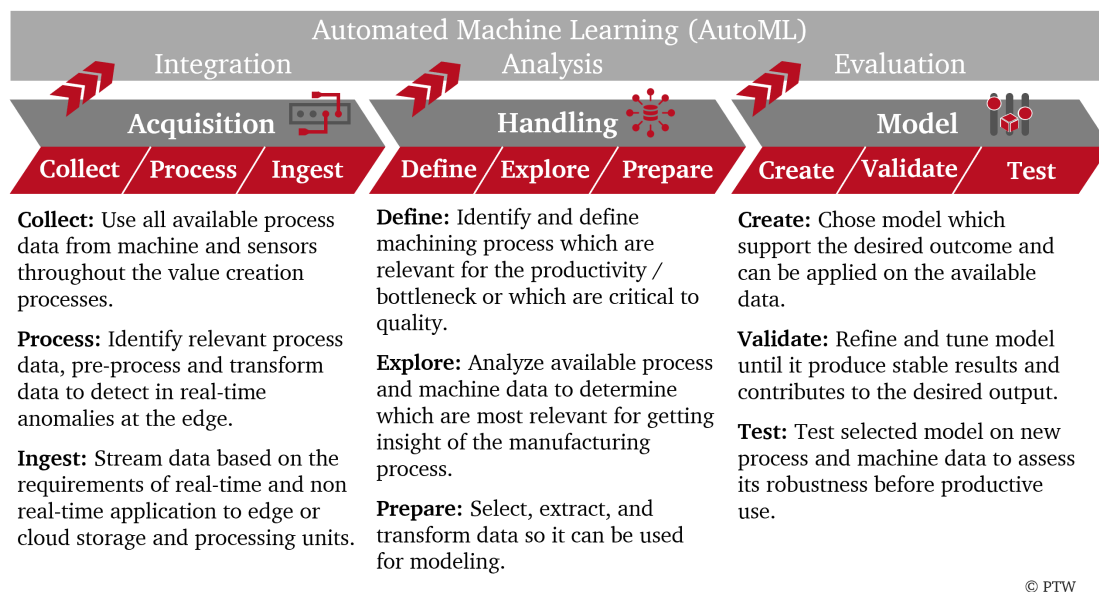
Automated Machine Learning (AutoML)

Integration

Analysis

Evaluation

Acquisition

Collect / Process / Ingest

Handling

Define / Explore / Prepare

Model

Create / Validate / Test

**Collect:** Use all available process data from machine and sensors throughout the value creation processes.

**Process:** Identify relevant process data, pre-process and transform data to detect in real-time anomalies at the edge.

**Ingest:** Stream data based on the requirements of real-time and non real-time application to edge or cloud storage and processing units.

**Define:** Identify and define machining process which are relevant for the productivity / bottleneck or which are critical to quality.

**Explore:** Analyze available process and machine data to determine which are most relevant for getting insight of the manufacturing process.

**Prepare:** Select, extract, and transform data so it can be used for modeling.

**Create:** Chose model which support the desired outcome and can be applied on the available data.

**Validate:** Refine and tune model until it produce stable results and contributes to the desired output.

**Test:** Test selected model on new process and machine data to assess its robustness before productive use.

© PTW